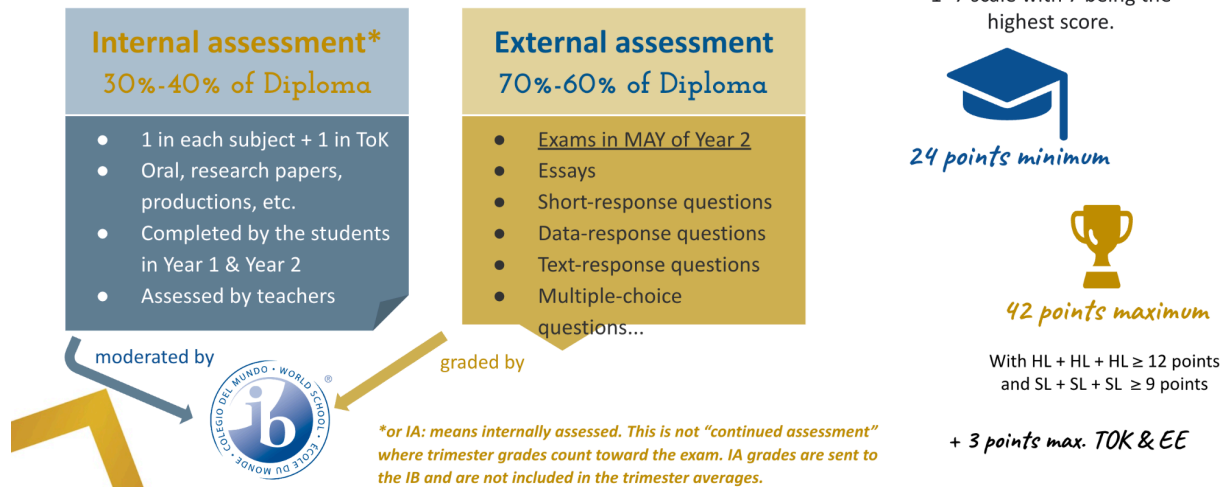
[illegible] scale with 7 being the highest score.

Internal assessment*
30%-40% of Diploma

- 1 in each subject + 1 in ToK
- Oral, research papers, productions, etc.
- Completed by the students in Year 1 & Year 2
- Assessed by teachers

External assessment
70%-60% of Diploma

- Exams in MAY of Year 2
- Essays
- Short-response questions
- Data-response questions
- Text-response questions
- Multiple-choice questions...

moderated by

graded by

COLEGIO DEL MUNDO • WORLD SCHOOL • ECOLE DU MONDE
ib
®

*or IA: means internally assessed. This is not "continued assessment" where trimester grades count toward the exam. IA grades are sent to the IB and are not included in the trimester averages.

24 points minimum

42 points maximum

With HL + HL + HL ≥ 12 points and SL + SL + SL ≥ 9 points

+ 3 points max. TOK & EE